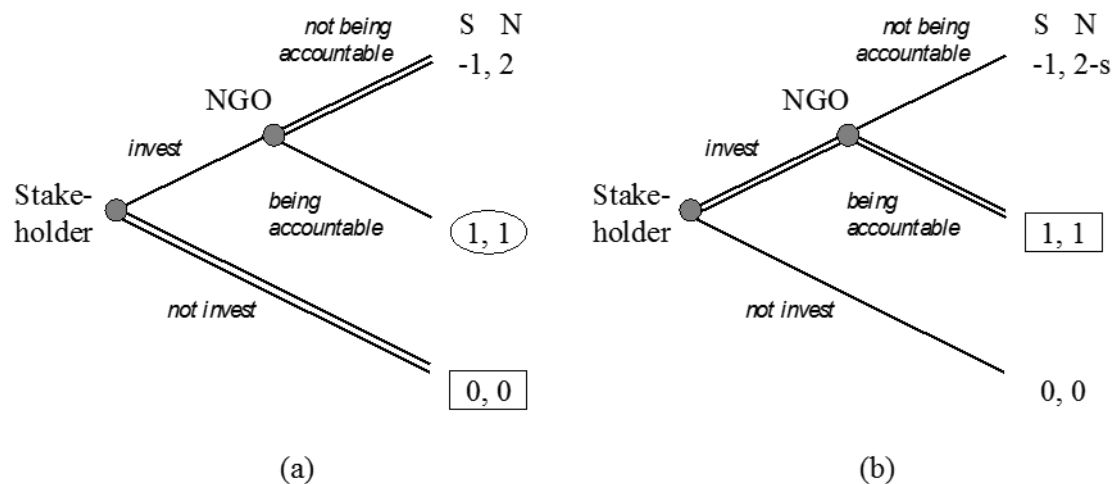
not being accountable

S N

-1, 2

NGO

invest

Stakeholder

being accountable

1, 1

not invest

0, 0

(a)

not being accountable

S N

-1, 2-s

NGO

invest

Stakeholder

being accountable

1, 1

not invest

0, 0

(b)